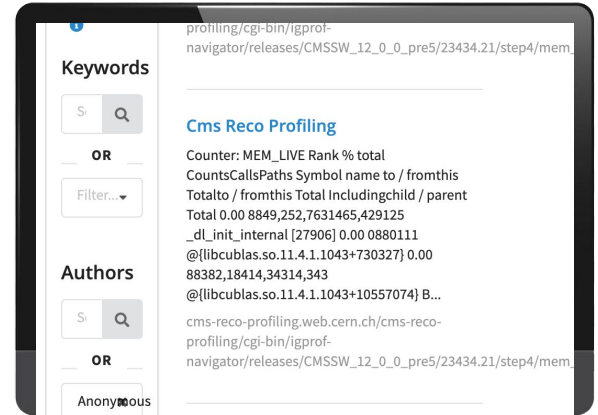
Keywords

Se

OR

Filter...

Authors

Se

OR

Anonymous

profiling/cgi-bin/igprof-navigator/releases/CMSSW_12_0_0_pre5/23434.21/step4/mem_

Cms Reco Profiling

Counter: MEM_LIVE Rank % total CountsCallsPaths Symbol name to / fromthis Totalto / fromthis Total Includingchild / parent Total 0.00 8849,252,7631465,429125 _dl_init_internal [27906] 0.00 0880111 @{libcublas.so.11.4.1.1043+730327} 0.00 88382,18414,34314,343 @{libcublas.so.11.4.1.1043+10557074} B...

cms-reco-profiling.web.cern.ch/cms-reco-profiling/cgi-bin/igprof-navigator/releases/CMSSW_12_0_0_pre5/23434.21/step4/mem_